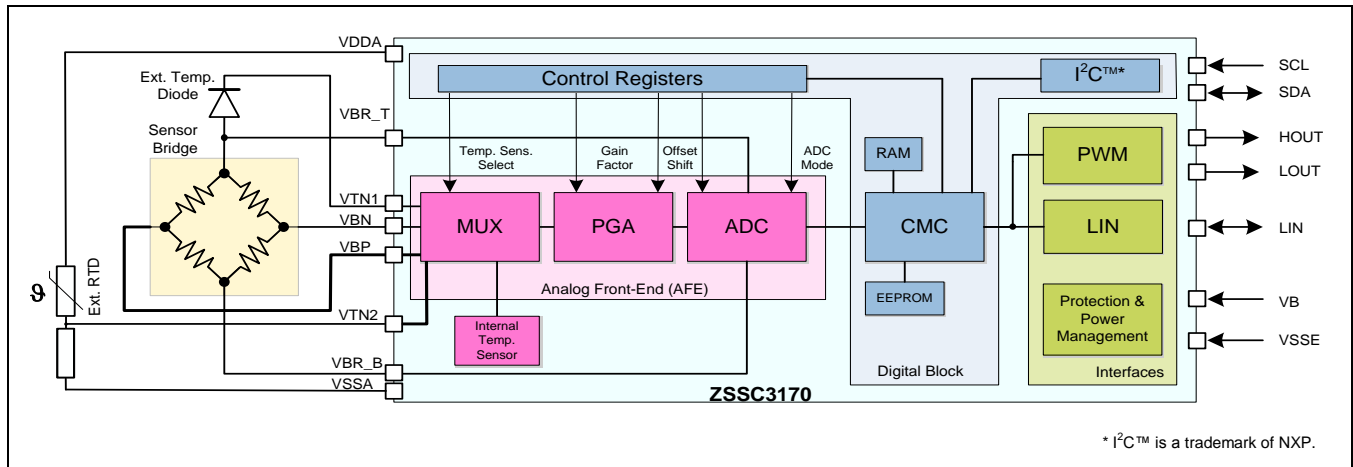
VDDA
Ext. Temp. Diode
VBR_T
Sensor Bridge
VTN1
VBN
VBP
$\vartheta$
Ext. RTD
VTN2
VBR_B
VSSA
Control Registers
$I^2C$™*
Temp. Sens. Select
Gain Factor
Offset Shift
ADC Mode
MUX
PGA
ADC
Analog Front-End (AFE)
Internal Temp. Sensor
RAM
CMC
EEPROM
Digital Block
ZSSC3170
PWM
LIN
Protection & Power Management
Interfaces
SCL
SDA
HOUT
LOUT
LIN
VB
VSSE
* $I^2C$™ is a trademark of NXP.